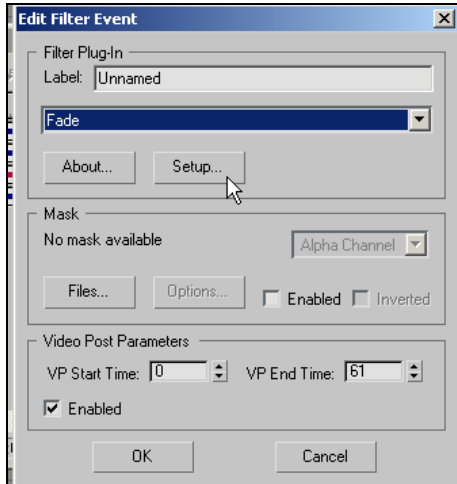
Edit Filter Event

Filter Plug-In
Label: Unnamed
Fade
About... Setup...

Mask
No mask available
Alpha Channel
Files... Options... Enabled Inverted

Video Post Parameters
VP Start Time: 0 VP End Time: 61
Enabled

OK Cancel